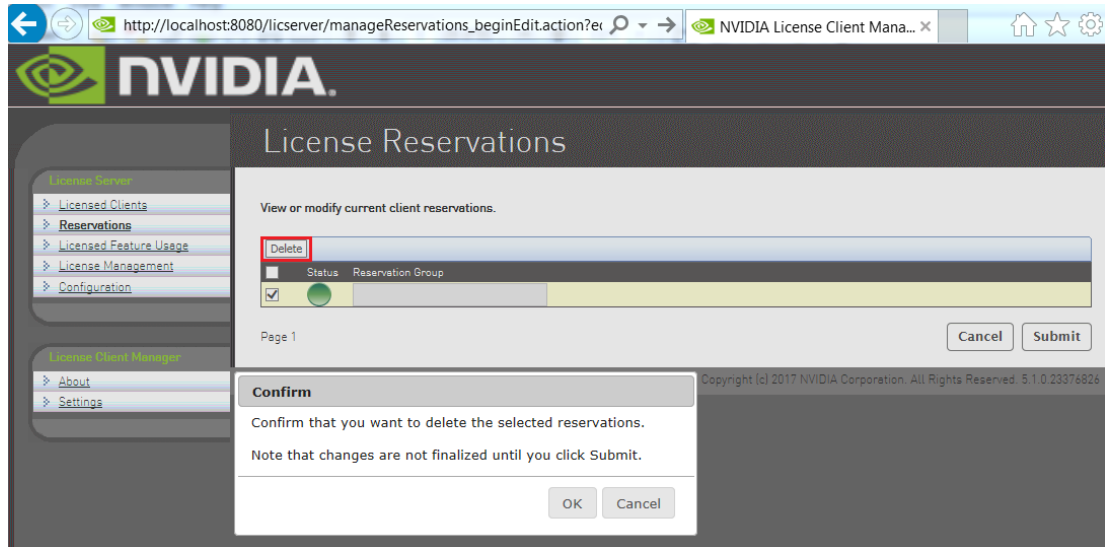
http://localhost:8080/licserver/manageReservations_beginEdit.action?e(

NVIDIA License Client Mana... ×

NVIDIA.

License Reservations

License Server

Licensed Clients

Reservations

Licensed Feature Usage

License Management

Configuration

View or modify current client reservations.

Delete

| | Status | Reservation Group |
|---|---|---|
| ☑ | | |

Page 1

Cancel

Submit

License Client Manager

About

Settings

Copyright (c) 2017 NVIDIA Corporation. All Rights Reserved. 5.1.0.23376826

Confirm

Confirm that you want to delete the selected reservations.

Note that changes are not finalized until you click Submit.

OK

Cancel